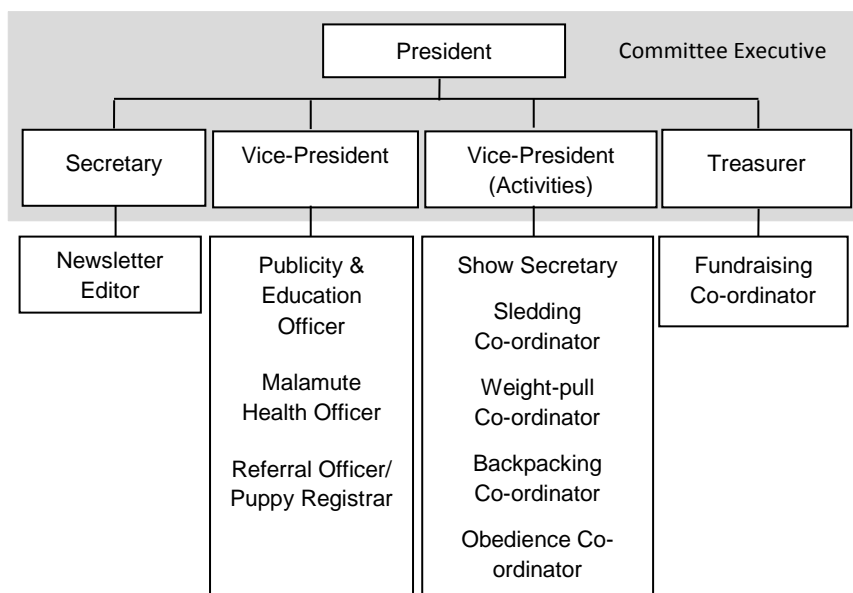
President

Committee Executive

Secretary

Vice-President

Vice-President (Activities)

Treasurer

Newsletter Editor

Publicity & Education Officer

Malamute Health Officer

Referral Officer/ Puppy Registrar

Show Secretary

Sledding Co-ordinator

Weight-pull Co-ordinator

Backpacking Co-ordinator

Obedience Co-ordinator

Fundraising Co-ordinator